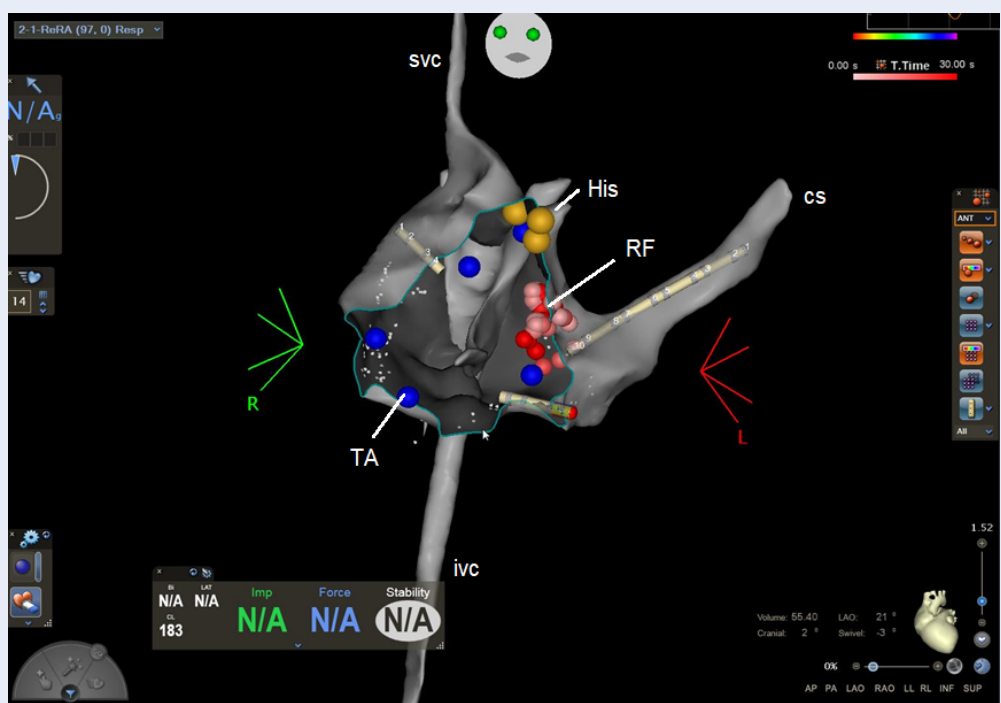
2-1-ReRA (97, 0) Resp

svc

0.00 s T.Time 30.00 s

N/A

14

His

cs

RF

ANT

R

L

TA

All

1.52

ivc

Bi N/A LAT N/A CL 183

Imp N/A

Force N/A

Stability N/A

Volume: 55.40 LAO: 21 °
Cranial: 2 ° Swivel: -3 °

0%

AP PA LAO RAO LL RL INF SUP